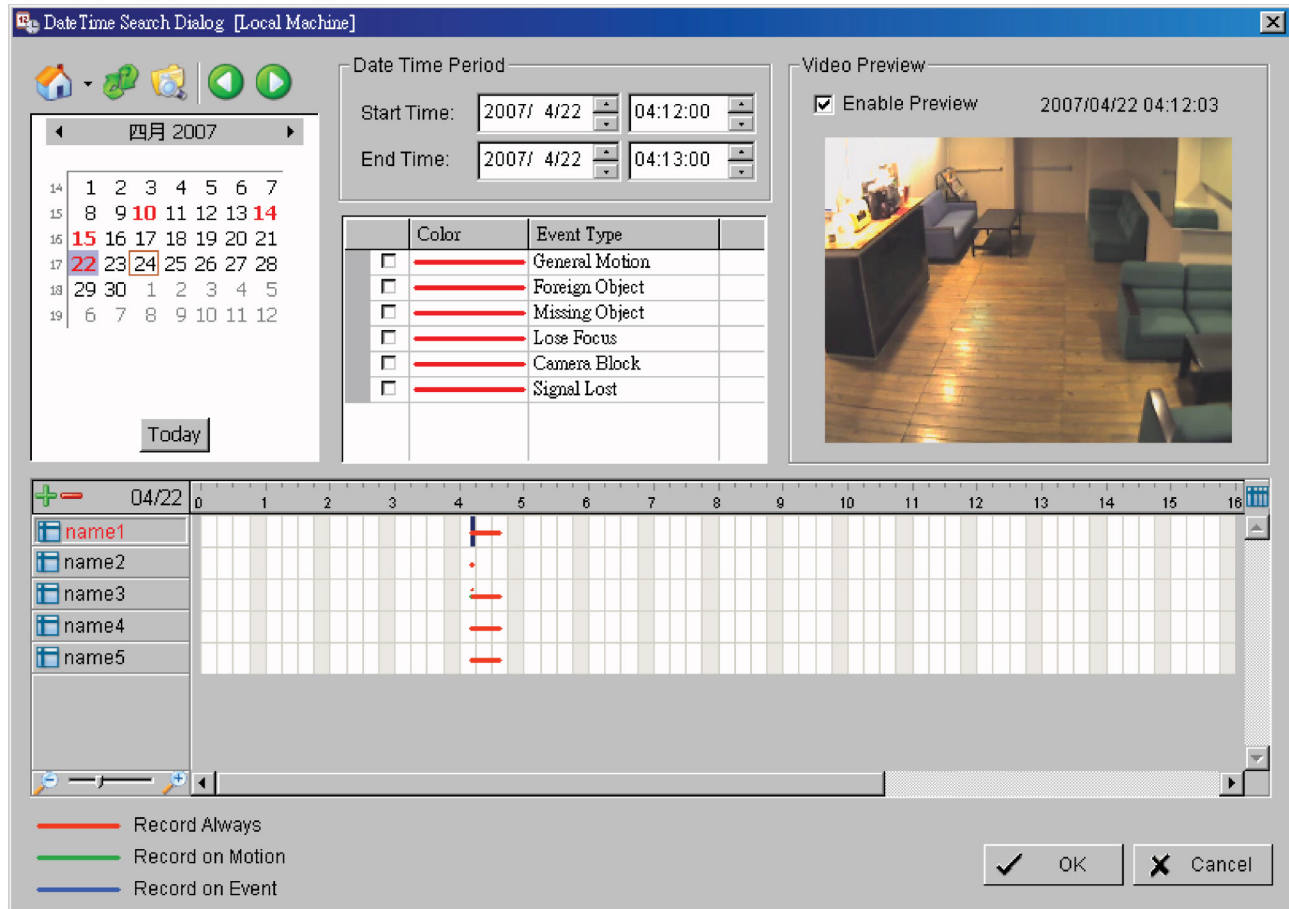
DateTime Search Dialog [Local Machine]

四月 2007

| | | | | | | | |
|---|---|---|---|---|---|---|---|
| 14 | 1 | 2 | 3 | 4 | 5 | 6 | 7 |
| 15 | 8 | 9 | 10 | 11 | 12 | 13 | 14 |
| 16 | 15 | 16 | 17 | 18 | 19 | 20 | 21 |
| 17 | 22 | 23 | 24 | 25 | 26 | 27 | 28 |
| 18 | 29 | 30 | 1 | 2 | 3 | 4 | 5 |
| 19 | 6 | 7 | 8 | 9 | 10 | 11 | 12 |

Today

Date Time Period

Start Time: 2007/ 4/22 04:12:00

End Time: 2007/ 4/22 04:13:00

| | Color | Event Type |
|---|---|---|
| ☐ | | General Motion |
| ☐ | | Foreign Object |
| ☐ | | Missing Object |
| ☐ | | Lose Focus |
| ☐ | | Camera Block |
| ☐ | | Signal Lost |

Video Preview

☑ Enable Preview 2007/04/22 04:12:03

04/22 0 1 2 3 4 5 6 7 8 9 10 11 12 13 14 15 16

name1
name2
name3
name4
name5

Record Always
Record on Motion
Record on Event

OK Cancel